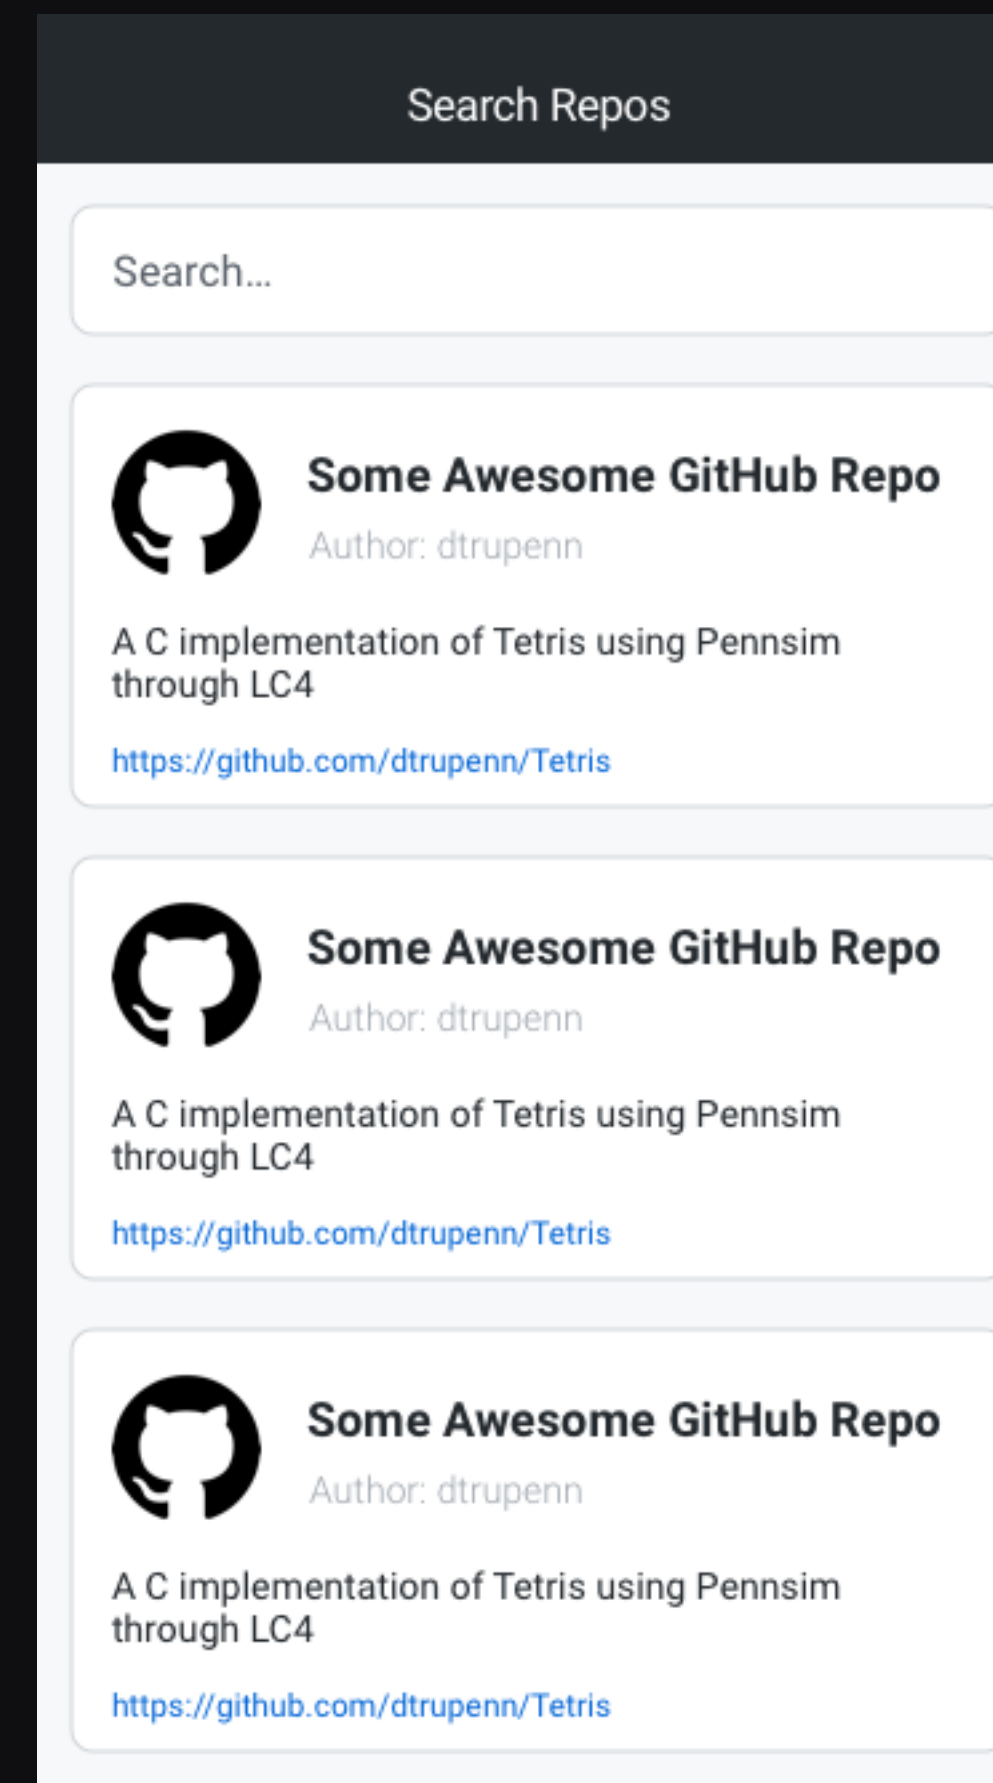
Search Repos

Search...

Some Awesome GitHub Repo

Author: dtrupenn

A C implementation of Tetris using Pennsim through LC4

https://github.com/dtrupenn/Tetris

Some Awesome GitHub Repo

Author: dtrupenn

A C implementation of Tetris using Pennsim through LC4

https://github.com/dtrupenn/Tetris

Some Awesome GitHub Repo

Author: dtrupenn

A C implementation of Tetris using Pennsim through LC4

https://github.com/dtrupenn/Tetris